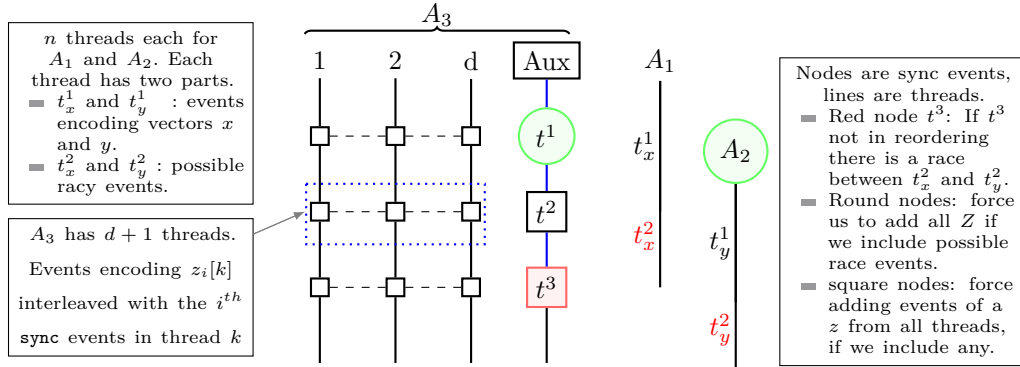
$n$ threads each for $A_1$ and $A_2$. Each thread has two parts.
- $t_x^1$ and $t_y^1$ : events encoding vectors $x$ and $y$.
- $t_x^2$ and $t_y^2$ : possible racy events.

$A_3$ has $d+1$ threads.

Events encoding $z_i[k]$ interleaved with the $i^{th}$ sync events in thread $k$

$A_3$

1 2 d Aux

$t^1$

$t^2$

$t^3$

$A_1$

$t_x^1$

$t_x^2$

$A_2$

$t_y^1$

$t_y^2$

Nodes are sync events, lines are threads.
- Red node $t^3$: If $t^3$ not in reordering there is a race between $t_x^2$ and $t_y^2$.
- Round nodes: force us to add all $Z$ if we include possible race events.
- square nodes: force adding events of a $z$ from all threads, if we include any.